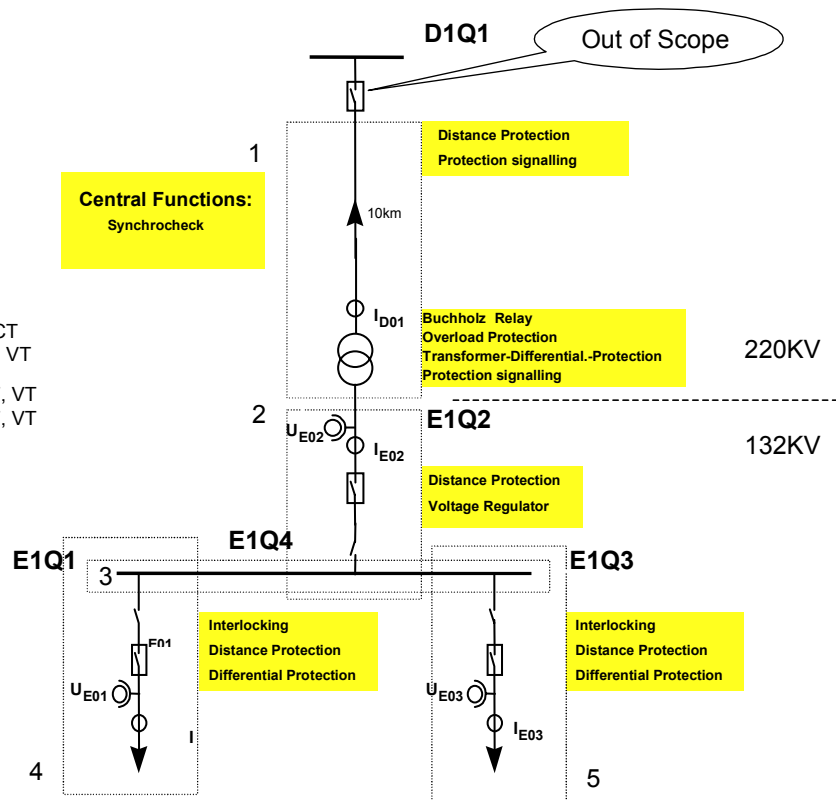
D1Q1

Out of Scope

1

Distance Protection
Protection signalling

Central Functions:
Synchrocheck

10km

CT
, VT

, VT
, VT

$I_{D01}$

Buchholz Relay
Overload Protection
Transformer-Differential.-Protection
Protection signalling

220KV

2

E1Q2

$U_{E02}$

$I_{E02}$

132KV

Distance Protection
Voltage Regulator

E1Q4

E1Q1

3

E1Q3

E01

Interlocking
Distance Protection
Differential Protection

Interlocking
Distance Protection
Differential Protection

$U_{E01}$

$U_{E03}$

I

$I_{E03}$

4

5